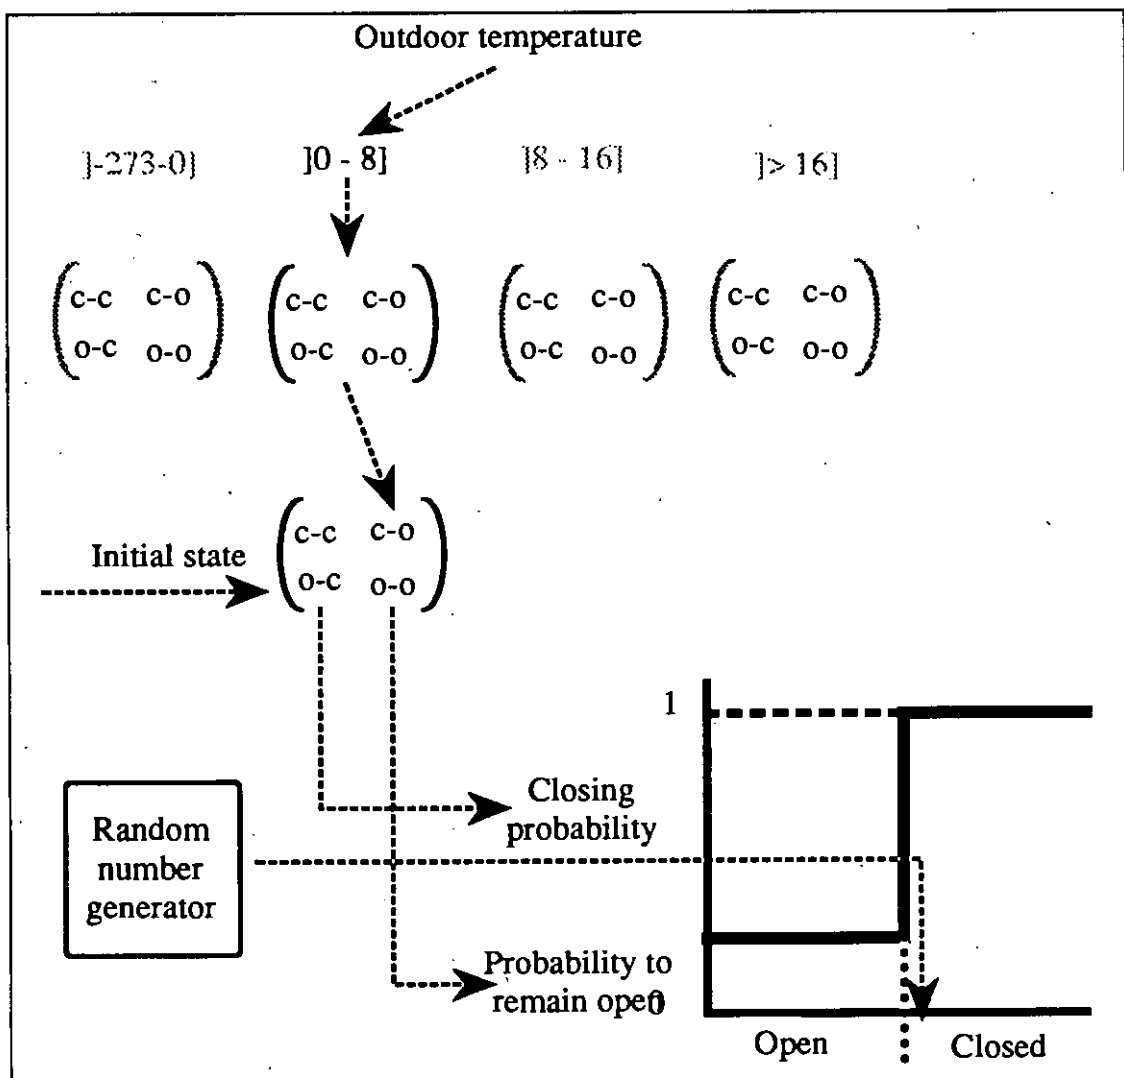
Outdoor temperature

]-273-0] ]0 - 8] ]8 - 16] ]> 16]

$\begin{pmatrix} c\text{-}c & c\text{-}o \\ o\text{-}c & o\text{-}o \end{pmatrix}$ $\begin{pmatrix} c\text{-}c & c\text{-}o \\ o\text{-}c & o\text{-}o \end{pmatrix}$ $\begin{pmatrix} c\text{-}c & c\text{-}o \\ o\text{-}c & o\text{-}o \end{pmatrix}$ $\begin{pmatrix} c\text{-}c & c\text{-}o \\ o\text{-}c & o\text{-}o \end{pmatrix}$

Initial state

$\begin{pmatrix} c\text{-}c & c\text{-}o \\ o\text{-}c & o\text{-}o \end{pmatrix}$

1

Random number generator

Closing probability

Probability to remain opeθ

Open

Closed